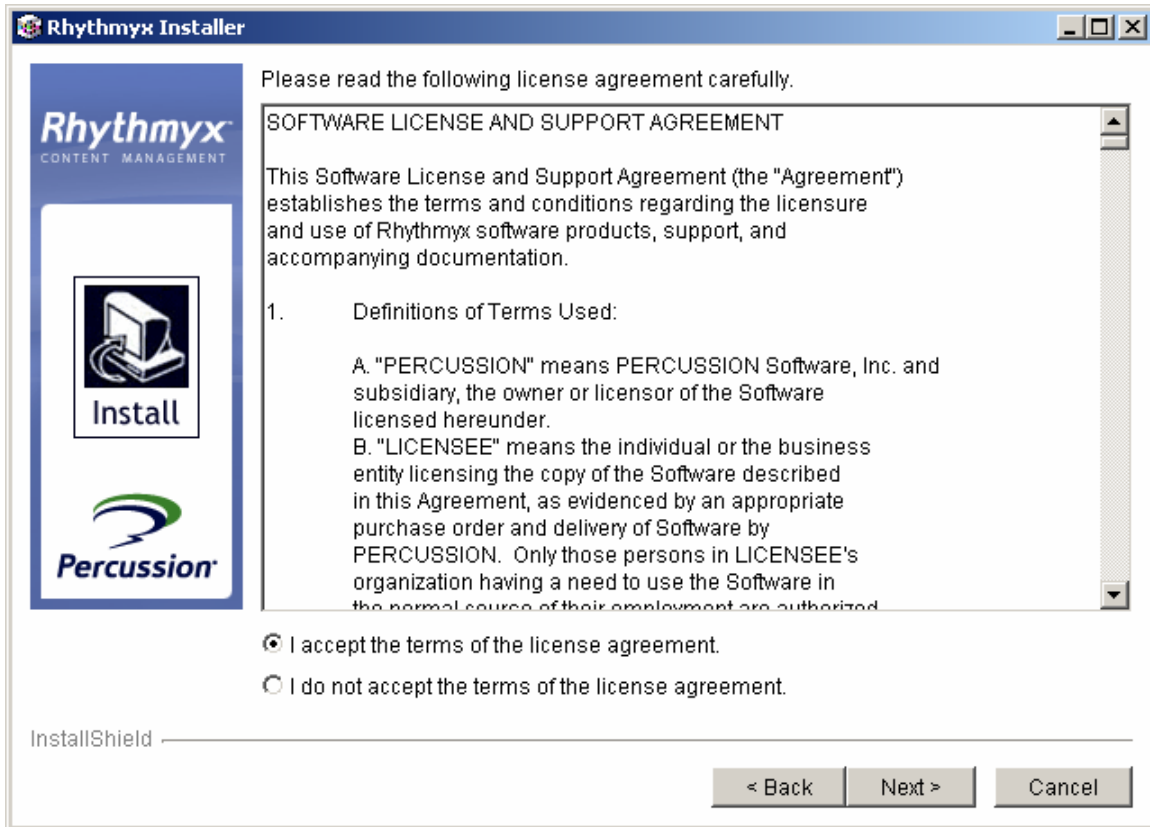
Rhythmyx Installer

Rhythmyx
CONTENT MANAGEMENT

Install

Percussion

Please read the following license agreement carefully.

SOFTWARE LICENSE AND SUPPORT AGREEMENT

This Software License and Support Agreement (the "Agreement") establishes the terms and conditions regarding the licensure and use of Rhythmyx software products, support, and accompanying documentation.

1. Definitions of Terms Used:

A. "PERCUSSION" means PERCUSSION Software, Inc. and subsidiary, the owner or licensor of the Software licensed hereunder.
B. "LICENSEE" means the individual or the business entity licensing the copy of the Software described in this Agreement, as evidenced by an appropriate purchase order and delivery of Software by PERCUSSION. Only those persons in LICENSEE's organization having a need to use the Software in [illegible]

I accept the terms of the license agreement.

I do not accept the terms of the license agreement.

InstallShield

< Back Next > Cancel